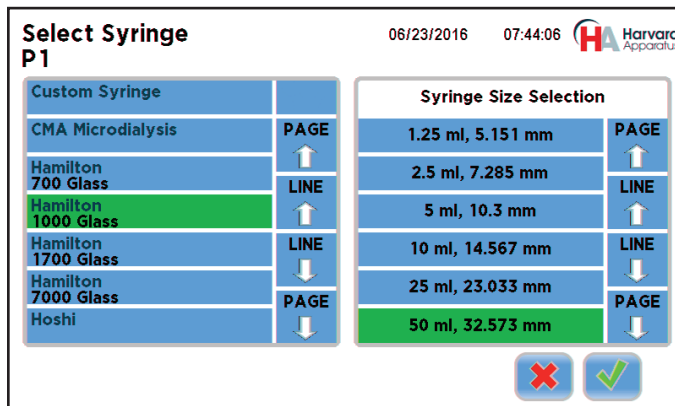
Select Syringe
P1

06/23/2016 07:44:06 HA Harvard Apparatus

Custom Syringe
CMA Microdialysis
Hamilton 700 Glass
Hamilton 1000 Glass
Hamilton 1700 Glass
Hamilton 7000 Glass
Hoshi

PAGE
LINE
LINE
PAGE

Syringe Size Selection
1.25 ml, 5.151 mm
2.5 ml, 7.285 mm
5 ml, 10.3 mm
10 ml, 14.567 mm
25 ml, 23.033 mm
50 ml, 32.573 mm

PAGE
LINE
LINE
PAGE